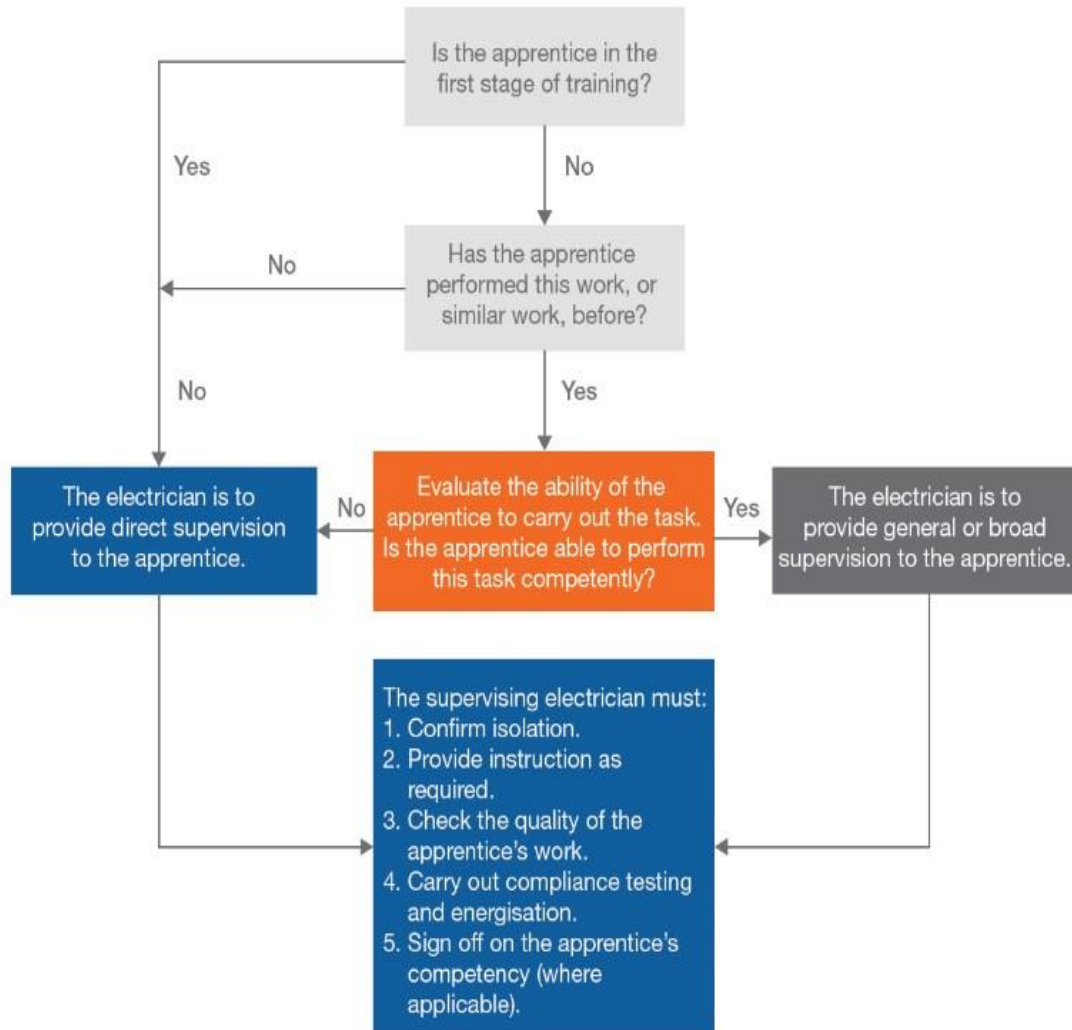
Is the apprentice in the first stage of training?

Yes

No

Has the apprentice performed this work, or similar work, before?

No

No

Yes

The electrician is to provide direct supervision to the apprentice.

No

Evaluate the ability of the apprentice to carry out the task. Is the apprentice able to perform this task competently?

Yes

The electrician is to provide general or broad supervision to the apprentice.

The supervising electrician must:
1. Confirm isolation.
2. Provide instruction as required.
3. Check the quality of the apprentice's work.
4. Carry out compliance testing and energisation.
5. Sign off on the apprentice's competency (where applicable).